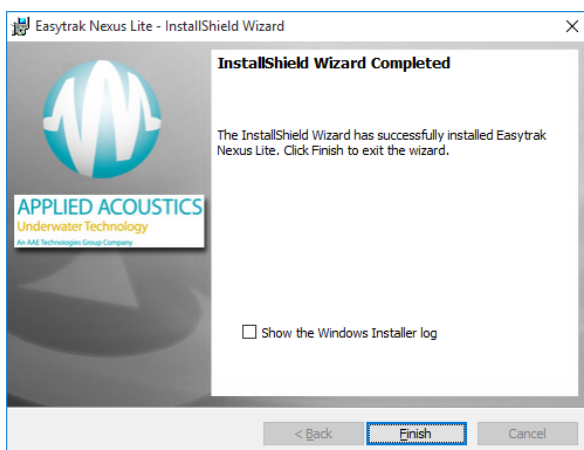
Easytrak Nexus Lite - InstallShield Wizard

X

APPLIED ACOUSTICS
Underwater Technology
An AAE Technologies Group Company

InstallShield Wizard Completed

The InstallShield Wizard has successfully installed Easytrak Nexus Lite. Click Finish to exit the wizard.

Show the Windows Installer log

< Back

Finish

Cancel